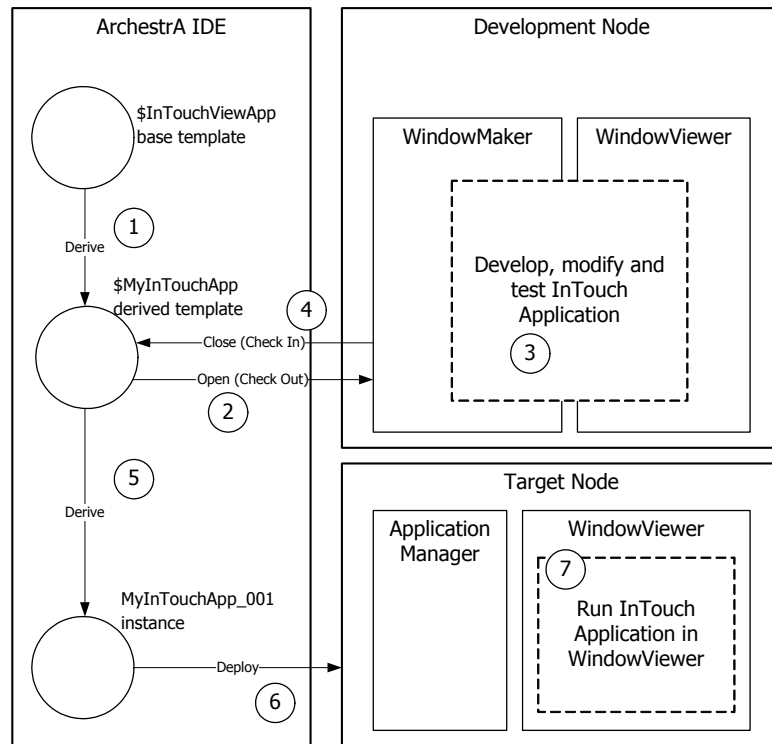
ArchestrA IDE

$InTouchViewApp base template

1

Derive

$MyInTouchApp derived template

4

Close (Check In)

Open (Check Out)

2

5

Derive

MyInTouchApp_001 instance

Deploy

6

Development Node

WindowMaker

WindowViewer

Develop, modify and test InTouch Application

3

Target Node

Application Manager

WindowViewer

7

Run InTouch Application in WindowViewer